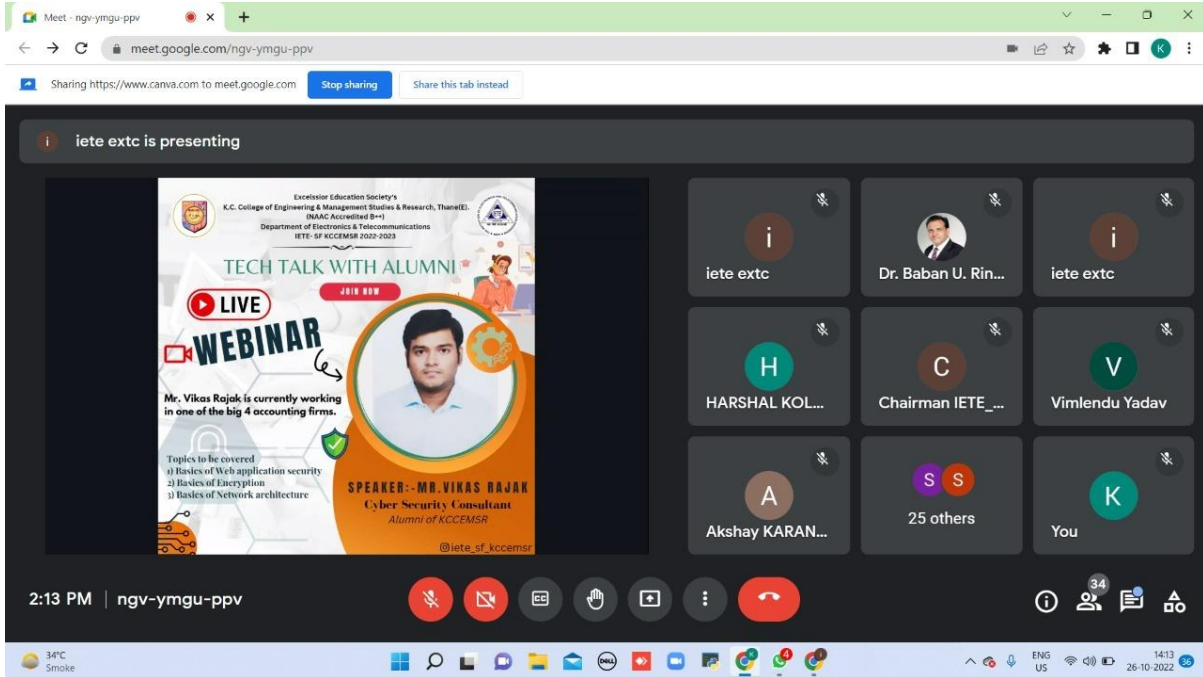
Meet - ngv-ymgu-ppv

meet.google.com/ngv-ymgu-ppv

Sharing https://www.canva.com to meet.google.com Stop sharing Share this tab instead

iete extc is presenting

Excelssior Education Society's
K.C. College of Engineering & Management Studies & Research, Thane(E).
(NAAC Accredited B++)
Department of Electronics & Telecommunications
IETE- SF KCCEMSR 2022-2023

TECH TALK WITH ALUMNI

JOIN NOW

LIVE

WEBINAR

Mr. Vikas Rajak is currently working in one of the big 4 accounting firms.

Topics to be covered
1) Basics of Web application security
2) Basics of Encryption
3) Basics of Network architecture

SPEAKER:-MR.VIKAS RAJAK
Cyber Security Consultant
Alumni of KCCEMSR

@iete_sf_kccemsr

i
iete extc

Dr. Baban U. Rin...

i
iete extc

H
HARSHAL KOL...

C
Chairman IETE_...

V
Vimlendu Yadav

A
Akshay KARAN...

S S
25 others

K
You

2:13 PM | ngv-ymgu-ppv

34

34°C
Smoke

ENG
US

14:13
26-10-2022